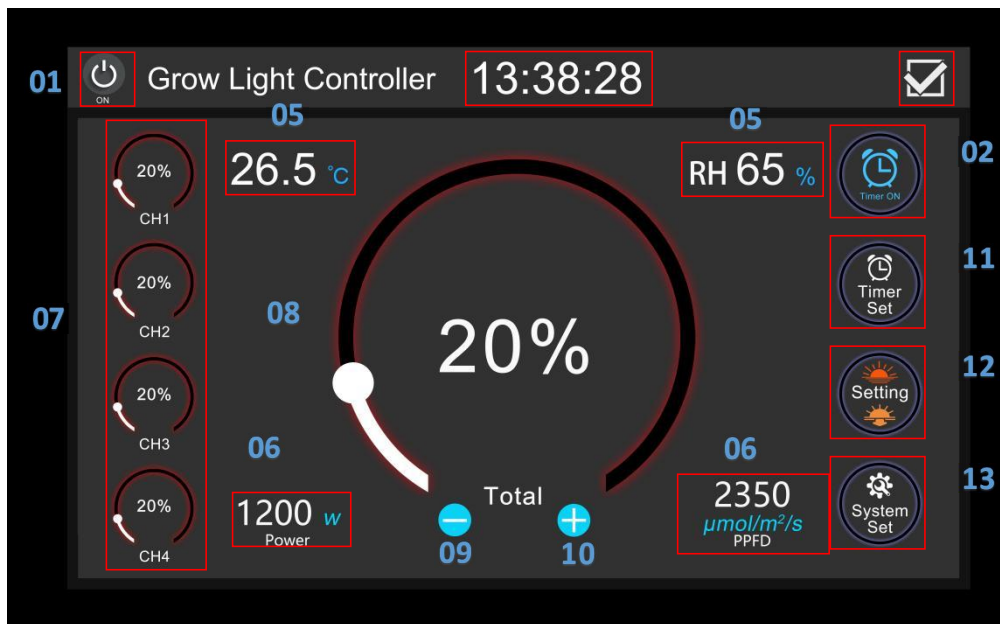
01 ON Grow Light Controller 13:38:28

05 05

26.5 °C

RH 65 %

02 Timer ON

07

20% CH1

20% CH2

20% CH3

20% CH4

08

20%

11 Timer Set

12 Setting

13 System Set

06 06

1200 w Power

Total

2350 $\mu mol/m^2/s$ PPFD

09 10